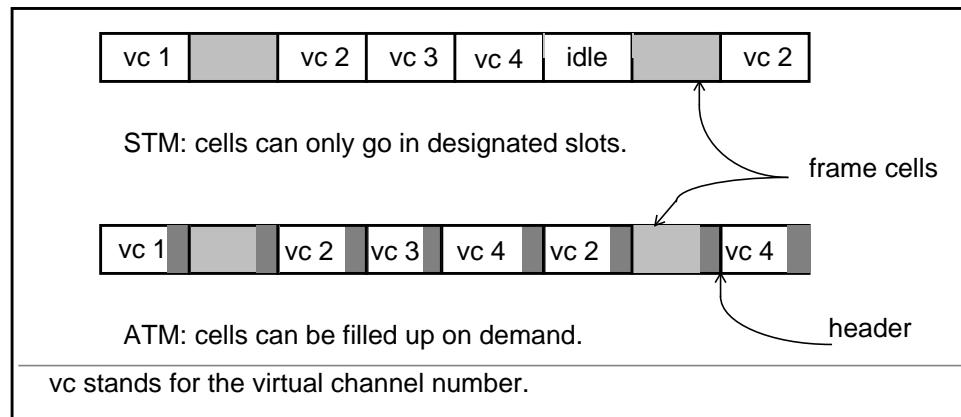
| vc 1 | | vc 2 | vc 3 | vc 4 | idle | | vc 2 |
|---|---|---|---|---|---|---|---|

STM: cells can only go in designated slots.

frame cells

| vc 1 | | vc 2 | vc 3 | vc 4 | vc 2 | | vc 4 |
|---|---|---|---|---|---|---|---|

ATM: cells can be filled up on demand.

header

vc stands for the virtual channel number.